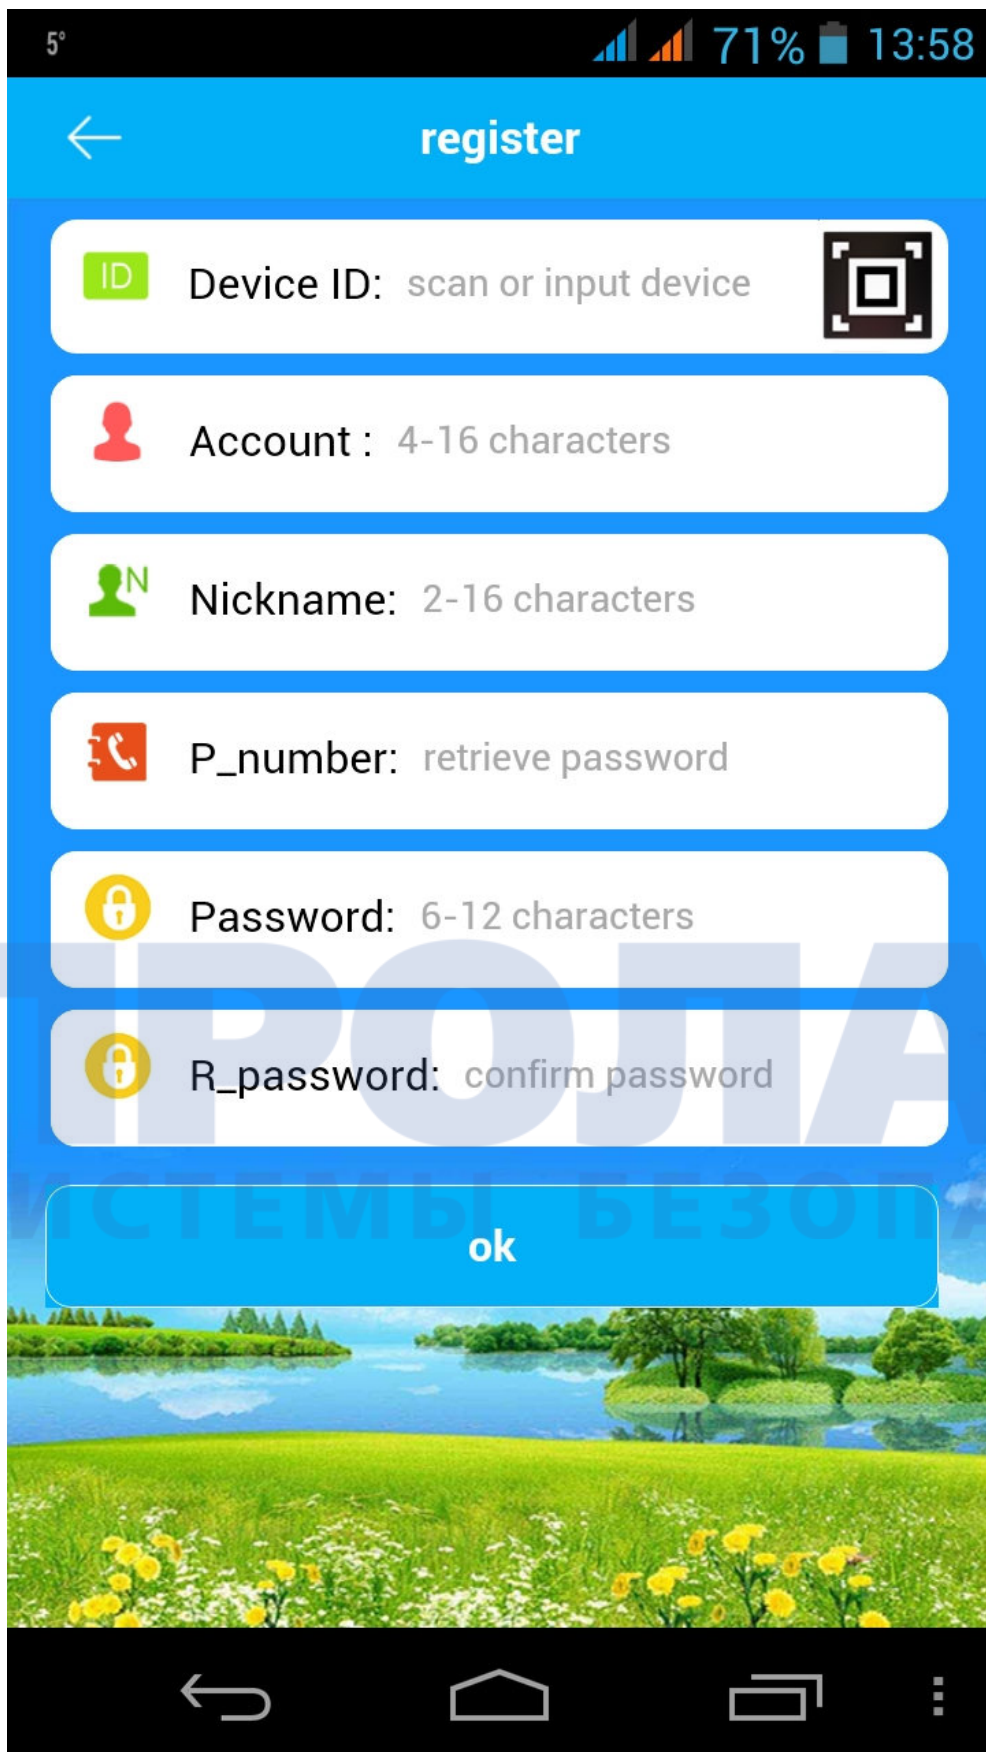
5°

71% 13:58

register

ID Device ID: scan or input device

Account : 4-16 characters

N Nickname: 2-16 characters

P_number: retrieve password

Password: 6-12 characters

R_password: confirm password

ok

ПРОЛА
ИСТЕМЫ БЕЗОП